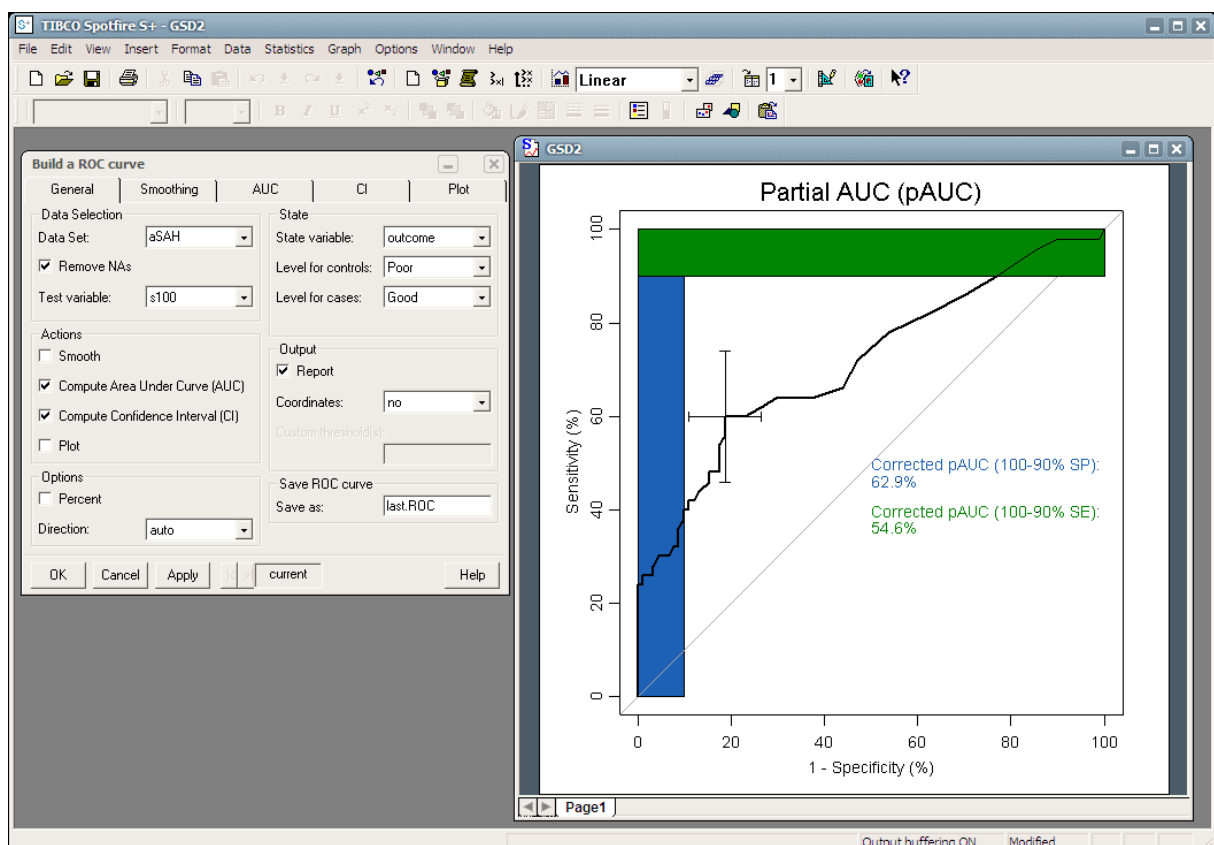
TIBCO Spotfire S+ - GSD2

File Edit View Insert Format Data Statistics Graph Options Window Help

Linear

1

B I U

Build a ROC curve

General | Smoothing | AUC | CI | Plot

Data Selection

Data Set: aSAH

☑ Remove NAs

Test variable: s100

State

State variable: outcome

Level for controls: Poor

Level for cases: Good

Actions

☐ Smooth

☑ Compute Area Under Curve (AUC)

☑ Compute Confidence Interval (CI)

☐ Plot

Output

☑ Report

Coordinates: no

Custom threshold(s)

Options

☐ Percent

Direction: auto

Save ROC curve

Save as: last.ROC

OK Cancel Apply current Help

GSD2

Partial AUC (pAUC)

Sensitivity (%)

0 20 40 60 80 100

1 - Specificity (%)

0 20 40 60 80 100

Corrected pAUC (100-90% SP): 62.9%

Corrected pAUC (100-90% SE): 54.6%

Page1

Output buffering ON Modified